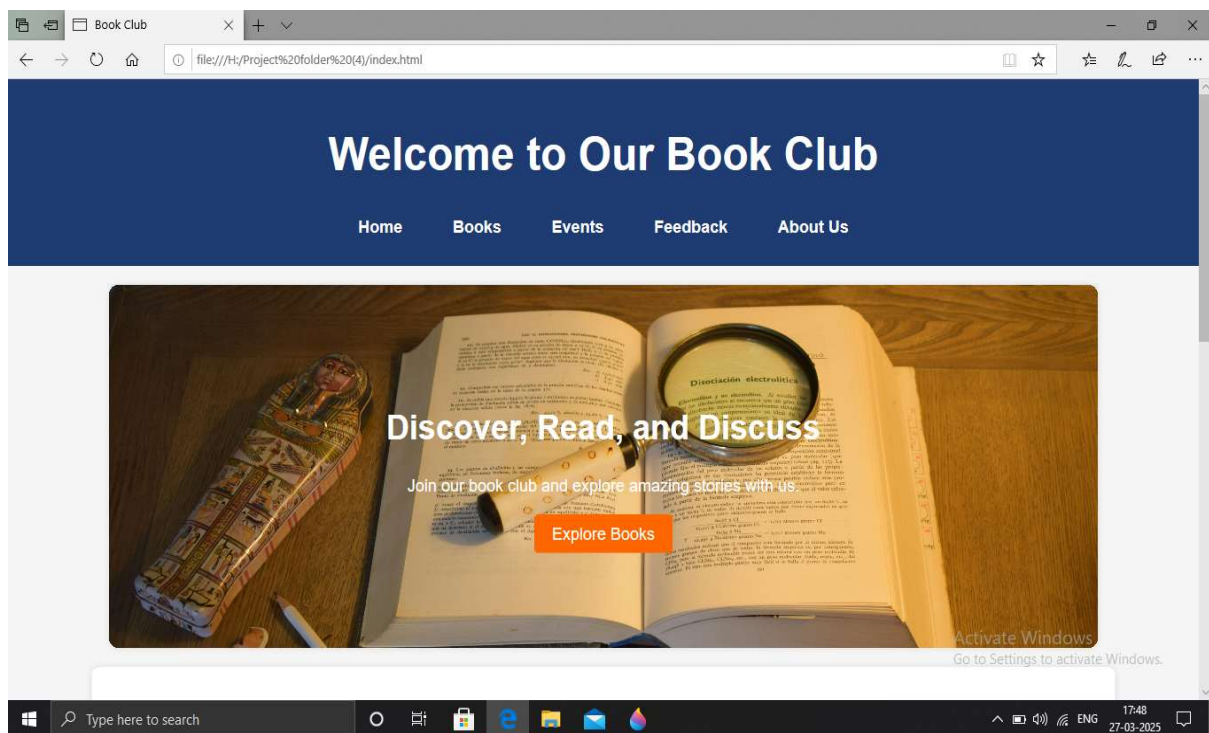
Book Club

file:///H:/Project%20folder%20(4)/index.html

Welcome to Our Book Club

Home Books Events Feedback About Us

Disociación electrolítica

Discover, Read, and Discuss

Join our book club and explore amazing stories with us.

Explore Books

Activate Windows
Go to Settings to activate Windows.

Type here to search

ENG 17:48 27-03-2025